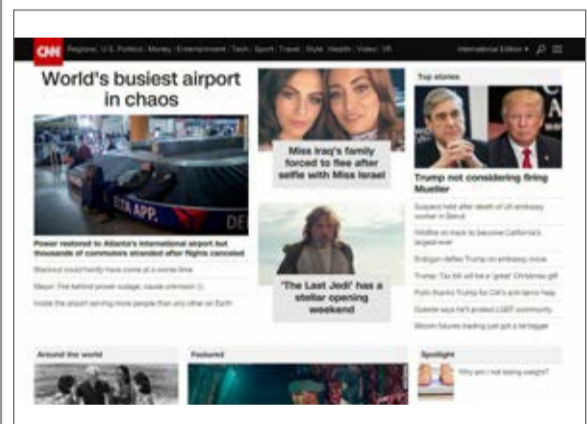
CNN Regions | U.S. Politics | Money | Entertainment | Tech | Sport | Travel | Style | Health | Video | VR

International Edition ▾

World's busiest airport in chaos

DELTA APP.

Power restored to Atlanta's international airport but thousands of commuters stranded after flights canceled

Blackout could hardly have come at a worse time

Mayor: Fire behind power outage, cause unknown

Inside the airport serving more people than any other on Earth

Miss Iraq's family forced to flee after selfie with Miss Israel

'The Last Jedi' has a stellar opening weekend

Top stories

Trump not considering firing Mueller

Suspect held after death of UK embassy worker in Beirut

Wildfire on track to become California's largest ever

Erdogan defies Trump on embassy move

Trump: Tax bill will be a 'great' Christmas gift

Putin thanks Trump for CIA's anti-terror help

Duterte says he'll protect LGBT community

Bitcoin futures trading just got a lot bigger

Around the world

Featured

Spotlight

Why am I not losing weight?